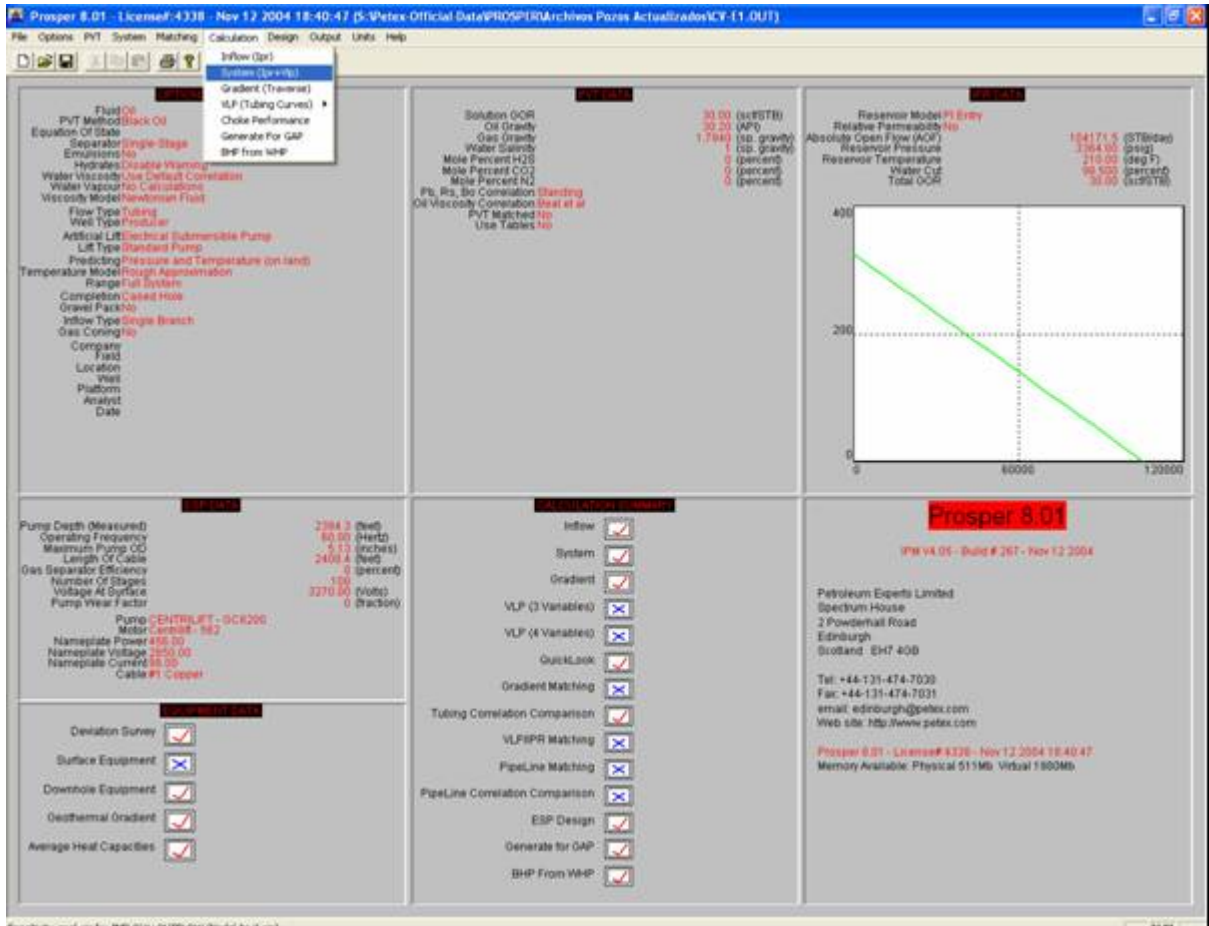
Prosper 8.01 - License#:4338 - Nov 12 2004 18:40:47 (S:\Petex-Official Data\PROSPER\Archivos Pozos Actualizados\CY-[1.OUT)

File Options PVT System Matching Calculation Design Output Units Help

Inflow (Ipr)
System (Ipr+Vlp)
Gradient (Traverse)
VLP (Tubing Curves)
Choke Performance
Generate For GAP
BHP from WHP

OPTIONS

Fluid Oil
PVT Method Black Oil
Equation Of State
Separator Single-Stage
Emulsions No
Hydrates Disable Warning
Water Viscosity Use Default Correlation
Water Vapour No Calculations
Viscosity Model Newtonian Fluid
Flow Type Tubing
Well Type Producer
Artificial Lift Electrical Submersible Pump
Lift Type Standard Pump
Predicting Pressure and Temperature (on land)
Temperature Model Rough Approximation
Range Full System
Completion Cased Hole
Gravel Pack No
Inflow Type Single Branch
Gas Coning No
Company
Field
Location
Well
Platform
Analyst
Date

PVT DATA

| | | |
|---|---|---|
| Solution GOR | 30.00 | (scf/STB) |
| Oil Gravity | 30.20 | (API) |
| Gas Gravity | 1.7940 | (sp. gravity) |
| Water Salinity | 1 | (sp. gravity) |
| Mole Percent H2S | 0 | (percent) |
| Mole Percent CO2 | 0 | (percent) |
| Mole Percent N2 | 0 | (percent) |

Pb, Rs, Bo Correlation Standing
Oil Viscosity Correlation Beal et al
PVT Matched No
Use Tables No

IPR DATA

Reservoir Model PI Entry
Relative Permeability No

| | | |
|---|---|---|
| Absolute Open Flow (AOF) | 104171.5 | (STB/day) |
| Reservoir Pressure | 3364.00 | (psig) |
| Reservoir Temperature | 210.00 | (deg F) |
| Water Cut | 98.500 | (percent) |
| Total GOR | 30.00 | (scf/STB) |

400
200
0
0
60000
120000

ESP DATA

| | | |
|---|---|---|
| Pump Depth (Measured) | 2384.3 | (feet) |
| Operating Frequency | 60.00 | (Hertz) |
| Maximum Pump OD | 5.13 | (inches) |
| Length Of Cable | 2408.4 | (feet) |
| Gas Separator Efficiency | 0 | (percent) |
| Number Of Stages | 100 | |
| Voltage At Surface | 3270.00 | (Volts) |
| Pump Wear Factor | 0 | (fraction) |

Pump CENTRILIFT - GC8200
Motor Centrilift - 562
Nameplate Power 456.00
Nameplate Voltage 2850.00
Nameplate Current 98.00
Cable #1 Copper

EQUIPMENT DATA

Deviation Survey
Surface Equipment
Downhole Equipment
Geothermal Gradient
Average Heat Capacities

CALCULATION SUMMARY

Inflow
System
Gradient
VLP (3 Variables)
VLP (4 Variables)
QuickLook
Gradient Matching
Tubing Correlation Comparison
VLP/IPR Matching
PipeLine Matching
PipeLine Correlation Comparison
ESP Design
Generate for GAP
BHP From WHP

Prosper 8.01

IPM V4.05 - Build # 267 - Nov 12 2004

Petroleum Experts Limited
Spectrum House
2 Powderhall Road
Edinburgh
Scotland EH7 4GB

Tel: +44-131-474-7030
Fax: +44-131-474-7031
email: edinburgh@petex.com
Web site: http://www.petex.com

Prosper 8.01 - License# 4338 - Nov 12 2004 18:40:47
Memory Available: Physical 511Mb Virtual 1900Mb

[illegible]